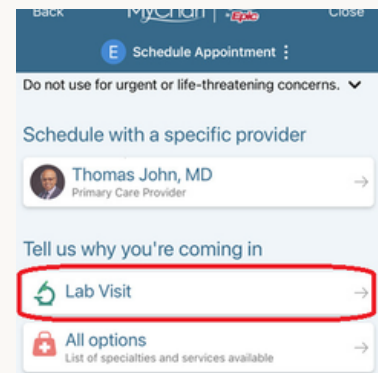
Back MyChart | Epic Close

E Schedule Appointment ⋮

Do not use for urgent or life-threatening concerns. ⌄

Schedule with a specific provider

Thomas John, MD
Primary Care Provider

Tell us why you're coming in

Lab Visit

All options
List of specialties and services available